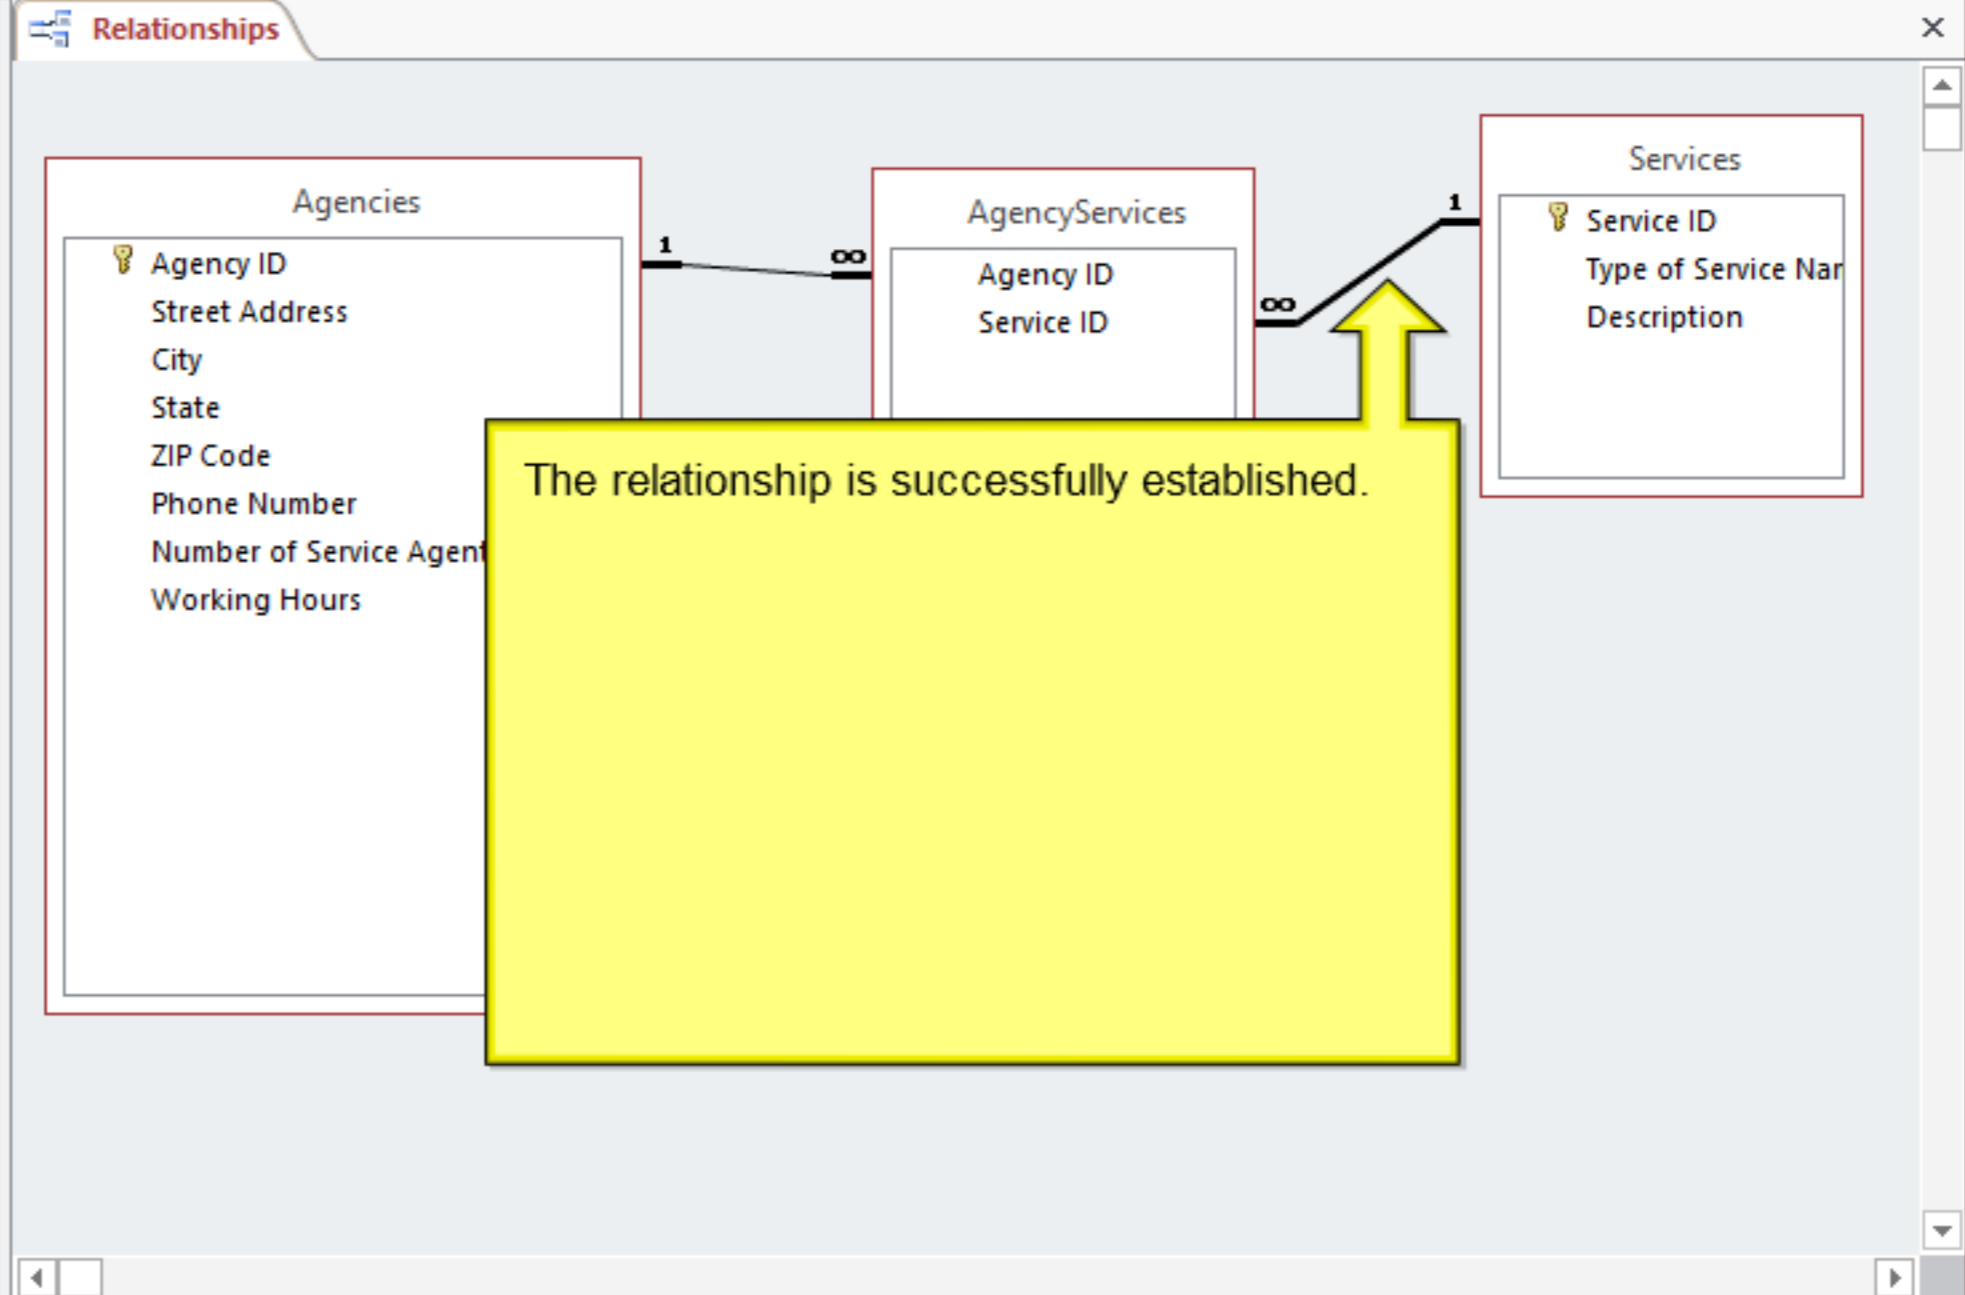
Relationships

Agencies
Agency ID
Street Address
City
State
ZIP Code
Phone Number
Number of Service Agent
Working Hours

1
∞

AgencyServices
Agency ID
Service ID

∞
1

Services
Service ID
Type of Service Nar
Description

The relationship is successfully established.